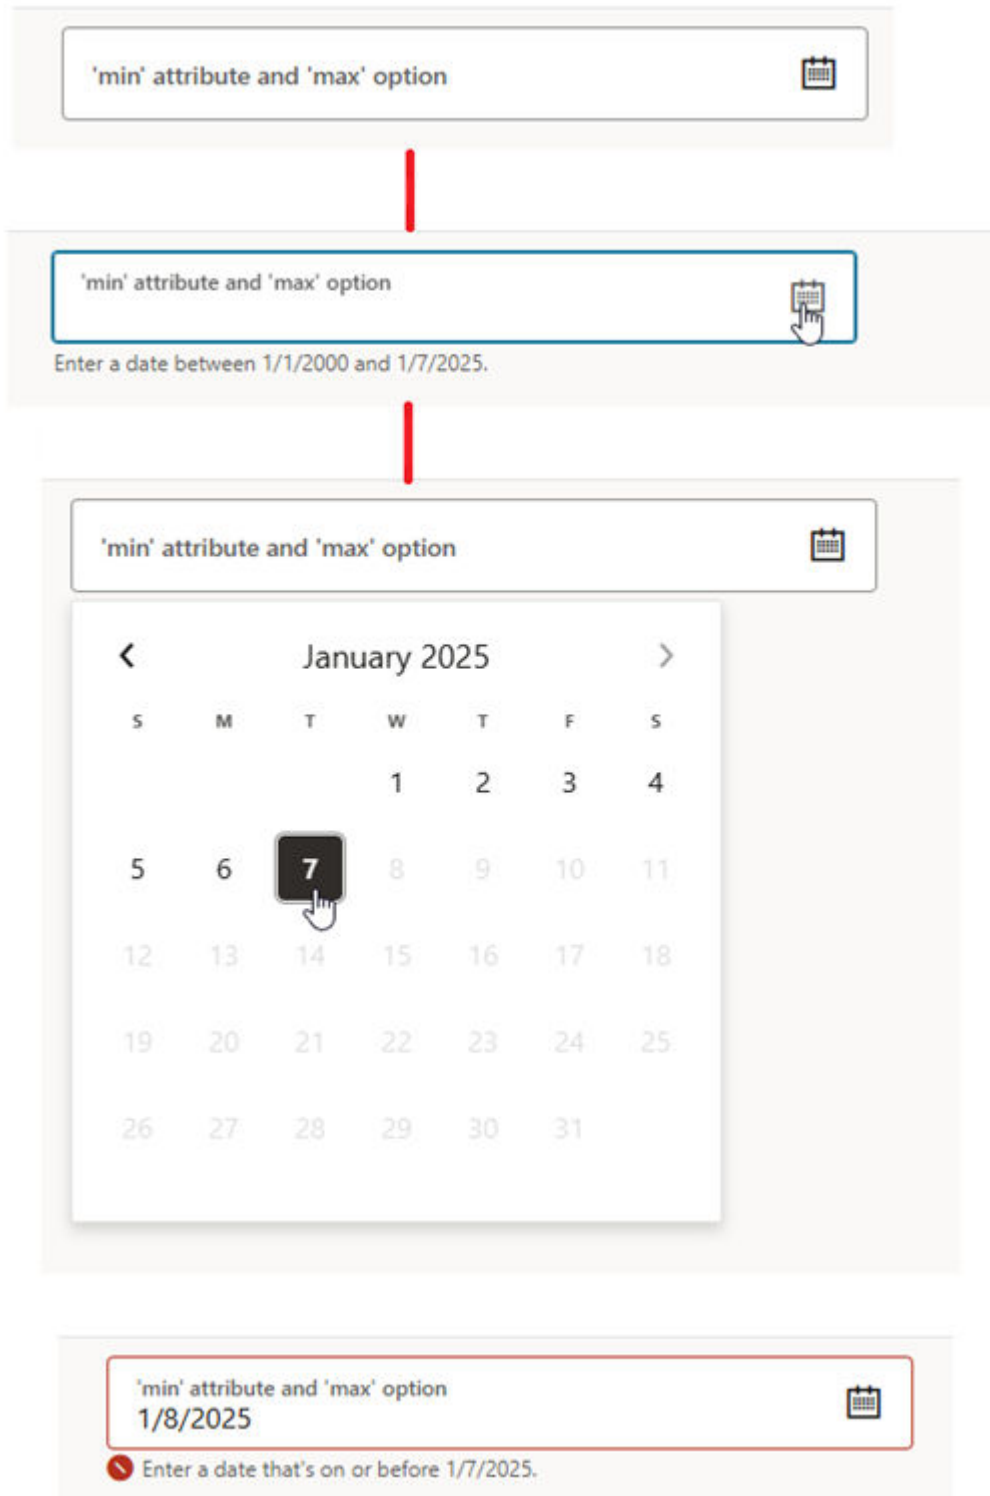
'min' attribute and 'max' option

'min' attribute and 'max' option

Enter a date between 1/1/2000 and 1/7/2025.

'min' attribute and 'max' option

January 2025

| S | M | T | W | T | F | S |
|---|---|---|---|---|---|---|
| | | | 1 | 2 | 3 | 4 |
| 5 | 6 | 7 | 8 | 9 | 10 | 11 |
| 12 | 13 | 14 | 15 | 16 | 17 | 18 |
| 19 | 20 | 21 | 22 | 23 | 24 | 25 |
| 26 | 27 | 28 | 29 | 30 | 31 | |

'min' attribute and 'max' option
1/8/2025

Enter a date that's on or before 1/7/2025.